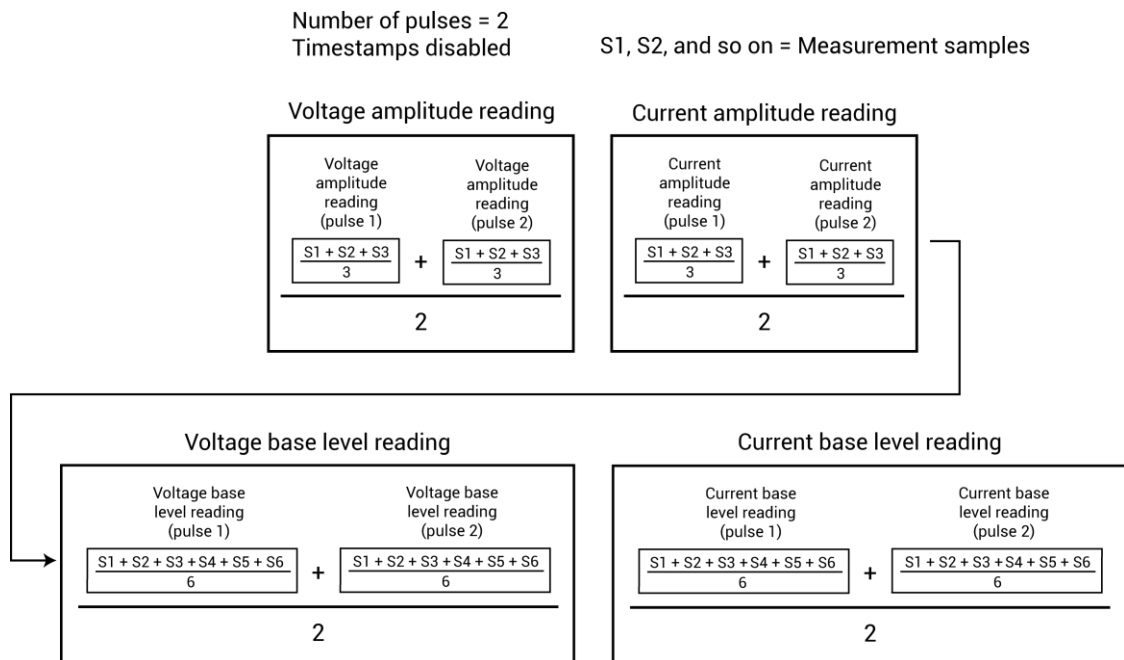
Number of pulses = 2
Timestamps disabled

S1, S2, and so on = Measurement samples

Voltage amplitude reading

Voltage amplitude reading (pulse 1)

Voltage amplitude reading (pulse 2)

$\frac{\frac{S1 + S2 + S3}{3} + \frac{S1 + S2 + S3}{3}}{2}$

Current amplitude reading

Current amplitude reading (pulse 1)

Current amplitude reading (pulse 2)

$\frac{\frac{S1 + S2 + S3}{3} + \frac{S1 + S2 + S3}{3}}{2}$

Voltage base level reading

Voltage base level reading (pulse 1)

Voltage base level reading (pulse 2)

$\frac{\frac{S1 + S2 + S3 + S4 + S5 + S6}{6} + \frac{S1 + S2 + S3 + S4 + S5 + S6}{6}}{2}$

Current base level reading

Current base level reading (pulse 1)

Current base level reading (pulse 2)

$\frac{\frac{S1 + S2 + S3 + S4 + S5 + S6}{6} + \frac{S1 + S2 + S3 + S4 + S5 + S6}{6}}{2}$